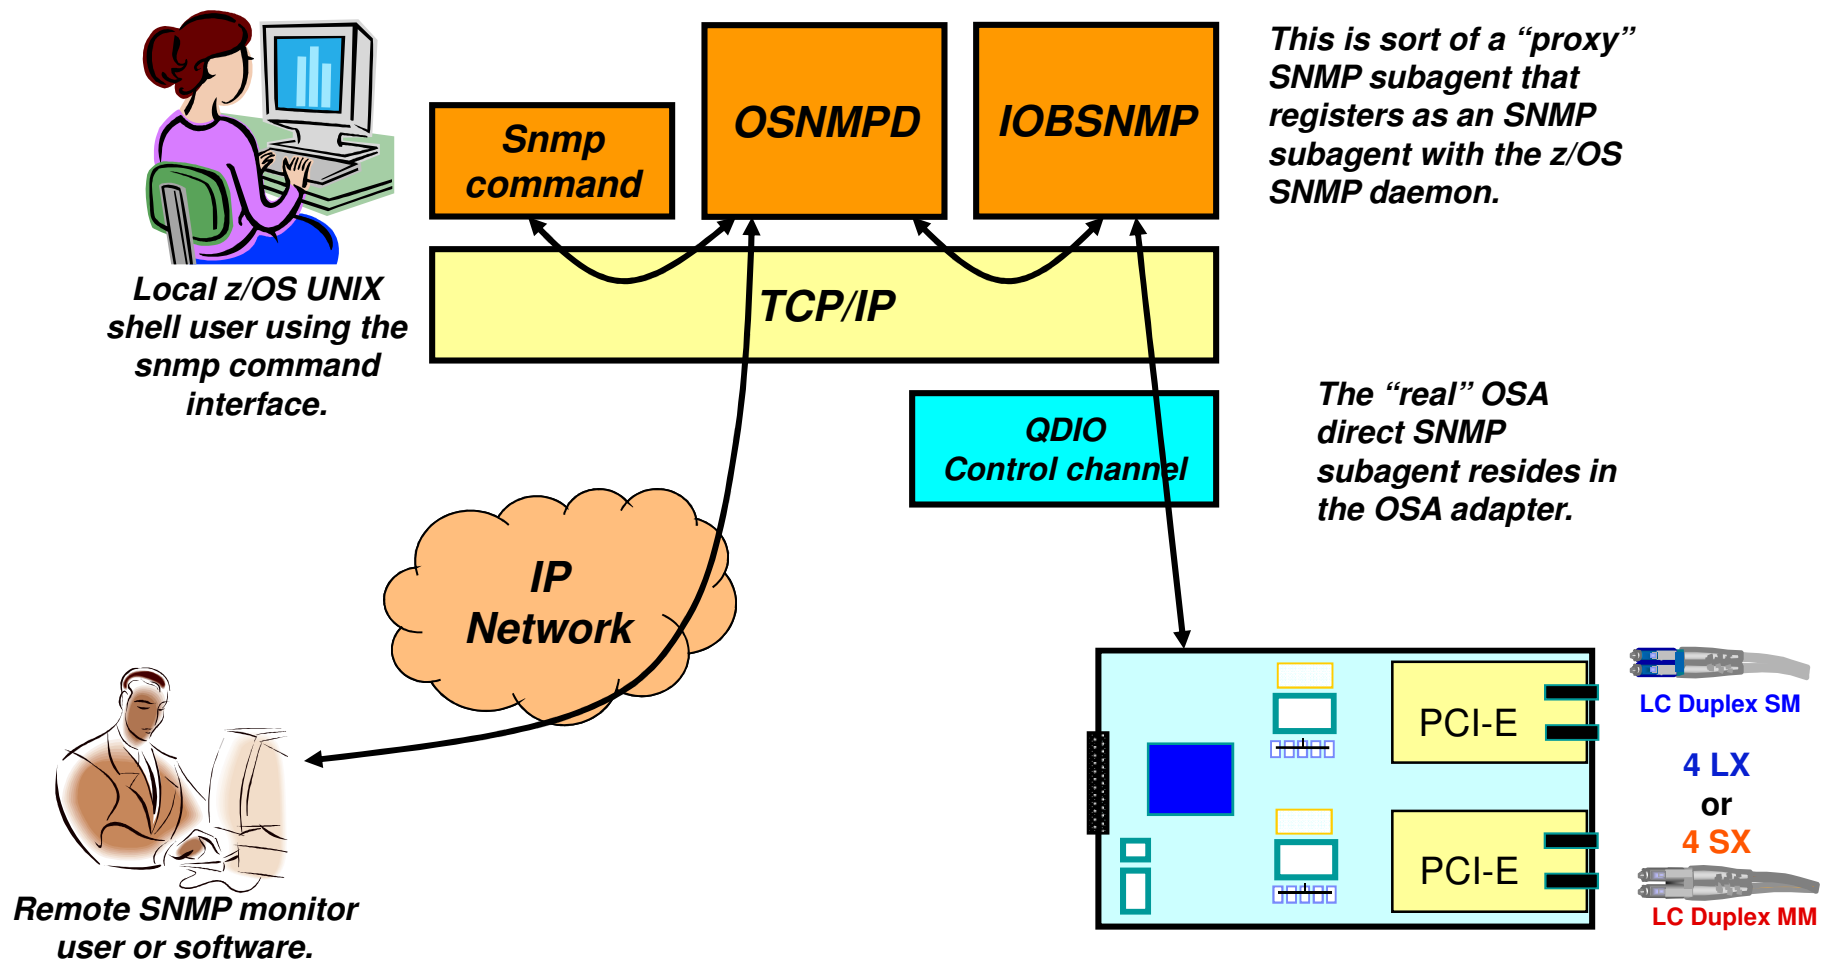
Snmp command

OSNMPD

IOBSNMP

This is sort of a “proxy” SNMP subagent that registers as an SNMP subagent with the z/OS SNMP daemon.

Local z/OS UNIX shell user using the snmp command interface.

TCP/IP

QDIO Control channel

The “real” OSA direct SNMP subagent resides in the OSA adapter.

IP Network

PCI-E

PCI-E

LC Duplex SM

4 LX
or
4 SX

LC Duplex MM

Remote SNMP monitor user or software.